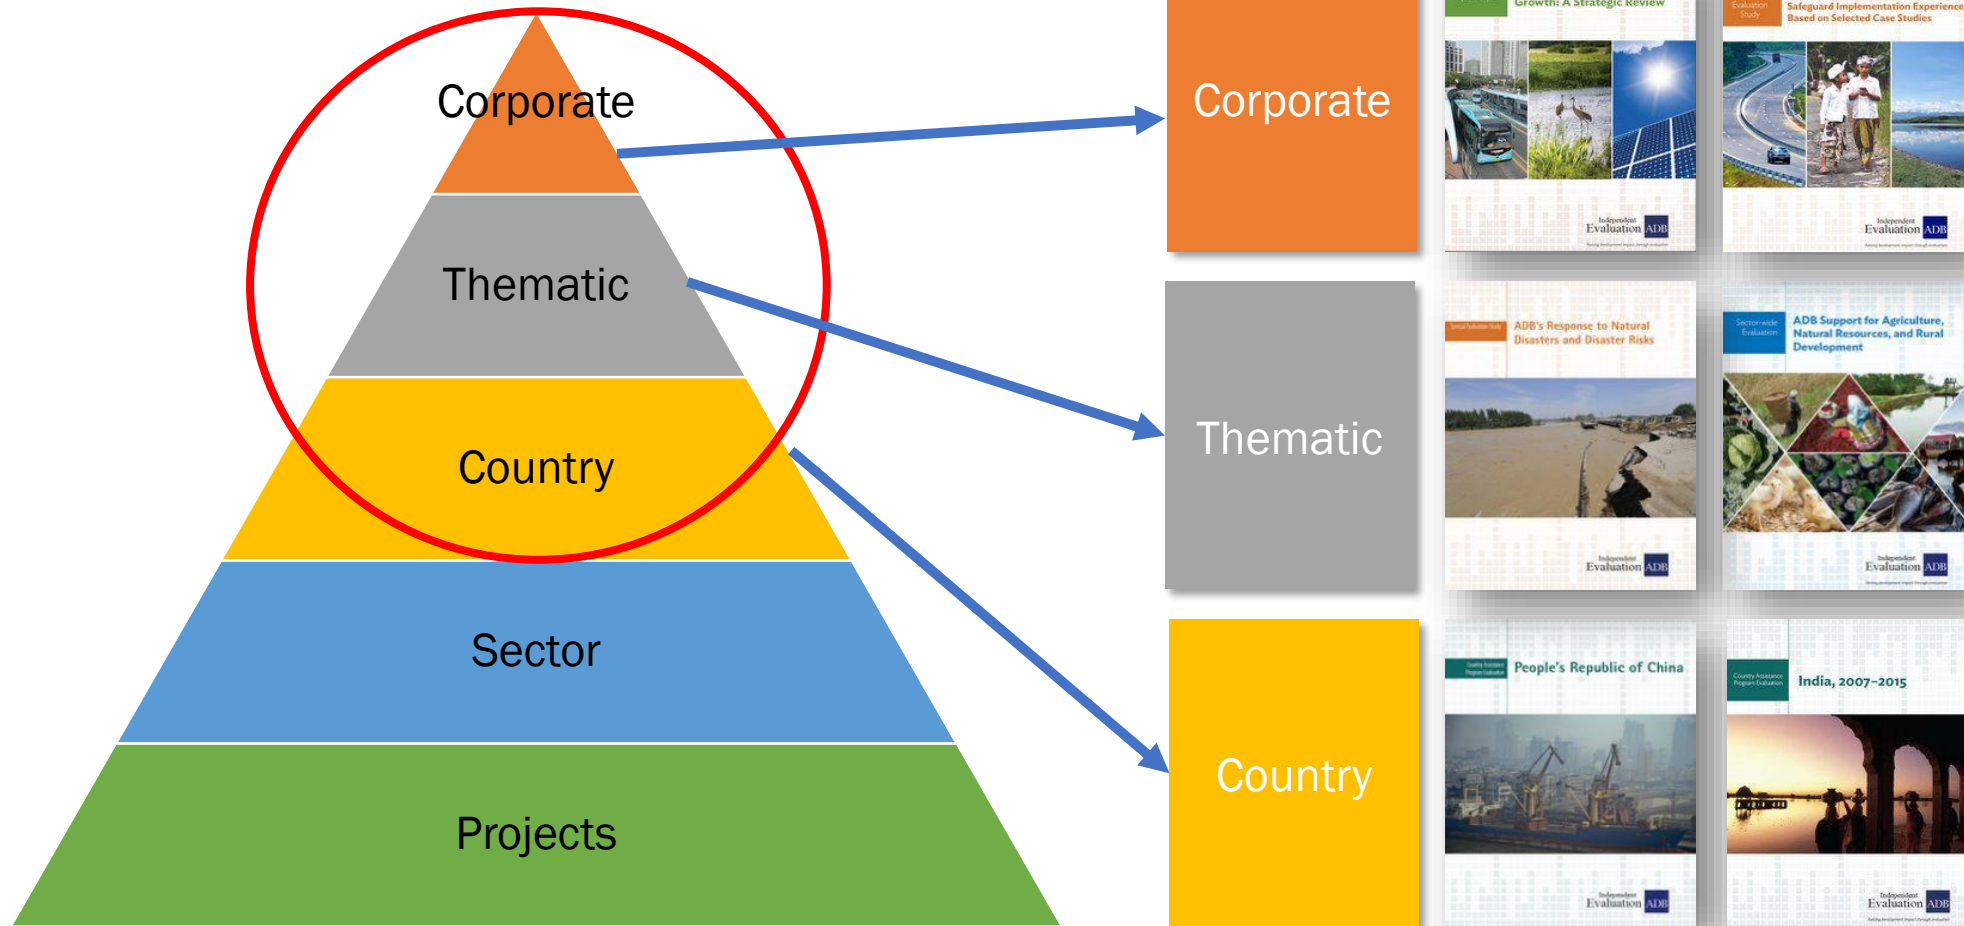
Corporate

Thematic

Country

Sector

Projects

Corporate

Growth: A Strategic Review

Independent Evaluation ADB

Evaluation Study

Safeguard Implementation Experience Based on Selected Case Studies

Independent Evaluation ADB

Thematic

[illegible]

ADB's Response to Natural Disasters and Disaster Risks

Independent Evaluation ADB

Sector-wide Evaluation

ADB Support for Agriculture, Natural Resources, and Rural Development

Independent Evaluation ADB

Country

Country Assistance Program Evaluation

People's Republic of China

Independent Evaluation ADB

Country Assistance Program Evaluation

India, 2007–2015

Independent Evaluation ADB